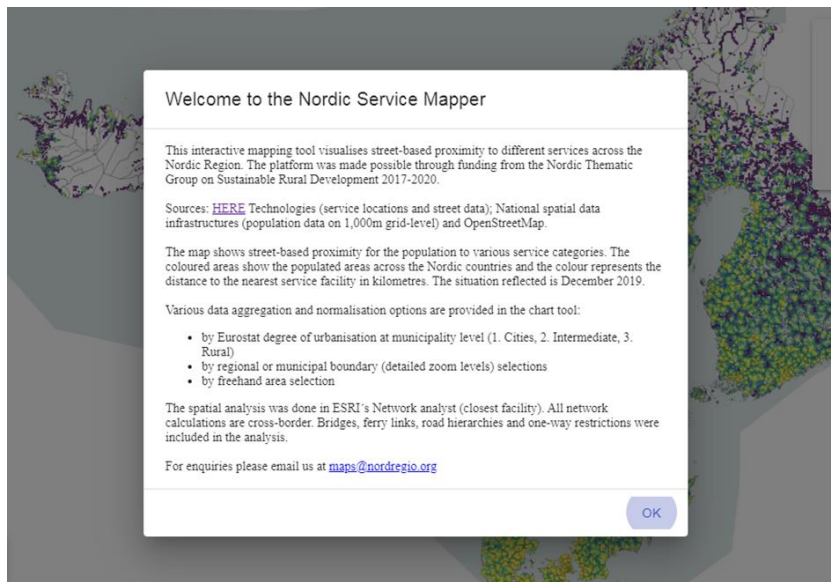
Welcome to the Nordic Service Mapper

This interactive mapping tool visualises street-based proximity to different services across the Nordic Region. The platform was made possible through funding from the Nordic Thematic Group on Sustainable Rural Development 2017-2020.

Sources: HERE Technologies (service locations and street data); National spatial data infrastructures (population data on 1,000m grid-level) and OpenStreetMap.

The map shows street-based proximity for the population to various service categories. The coloured areas show the populated areas across the Nordic countries and the colour represents the distance to the nearest service facility in kilometres. The situation reflected is December 2019.

Various data aggregation and normalisation options are provided in the chart tool:

- by Eurostat degree of urbanisation at municipality level (1. Cities, 2. Intermediate, 3. Rural)
- by regional or municipal boundary (detailed zoom levels) selections
- by freehand area selection

The spatial analysis was done in ESRI´s Network analyst (closest facility). All network calculations are cross-border. Bridges, ferry links, road hierarchies and one-way restrictions were included in the analysis.

For enquiries please email us at maps@nordregio.org

OK